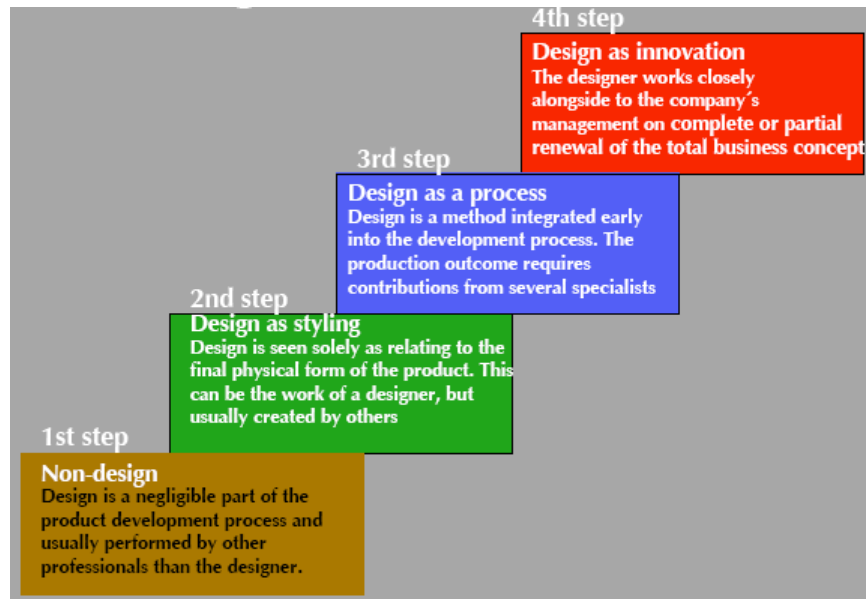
4th step

Design as innovation
The designer works closely alongside to the company´s management on complete or partial renewal of the total business concept

3rd step

Design as a process
Design is a method integrated early into the development process. The production outcome requires contributions from several specialists

2nd step

Design as styling
Design is seen solely as relating to the final physical form of the product. This can be the work of a designer, but usually created by others

1st step

Non-design
Design is a negligible part of the product development process and usually performed by other professionals than the designer.